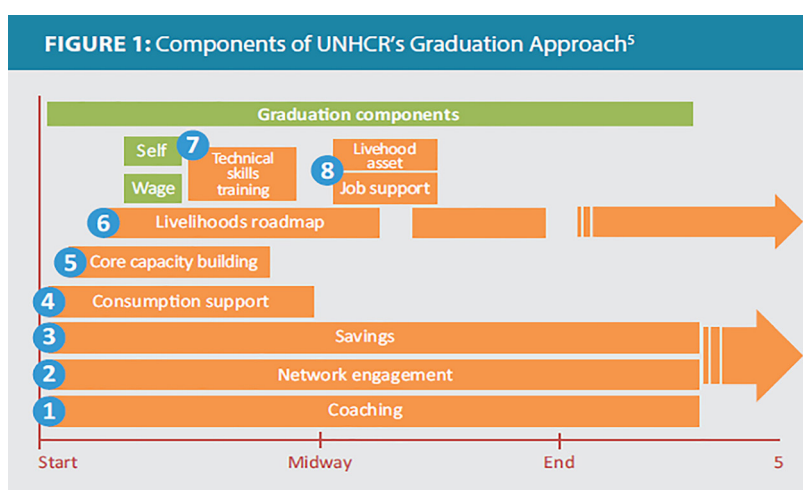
FIGURE 1: Components of UNHCR's Graduation Approach$^5$

Graduation components

Self

Wage

7 Technical skills training

8 Livehood asset

Job support

6 Livelihoods roadmap

5 Core capacity building

4 Consumption support

3 Savings

2 Network engagement

1 Coaching

Start

Midway

End

5